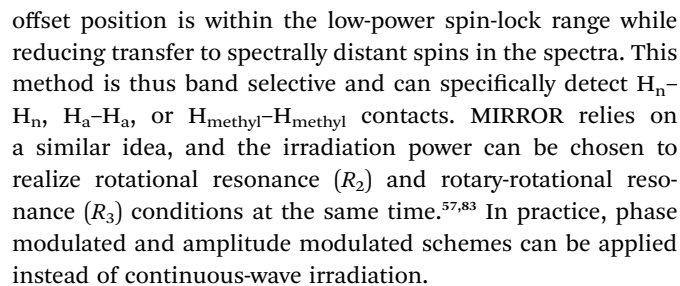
offset position is within the low-power spin-lock range while reducing transfer to spectrally distant spins in the spectra. This method is thus band selective and can specifically detect $H_n$–$H_n$, $H_a$–$H_a$, or $H_{methyl}$–$H_{methyl}$ contacts. MIRROR relies on a similar idea, and the irradiation power can be chosen to realize rotational resonance ($R_2$) and rotary-rotational resonance ($R_3$) conditions at the same time.$^{57,83}$ In practice, phase modulated and amplitude modulated schemes can be applied instead of continuous-wave irradiation.